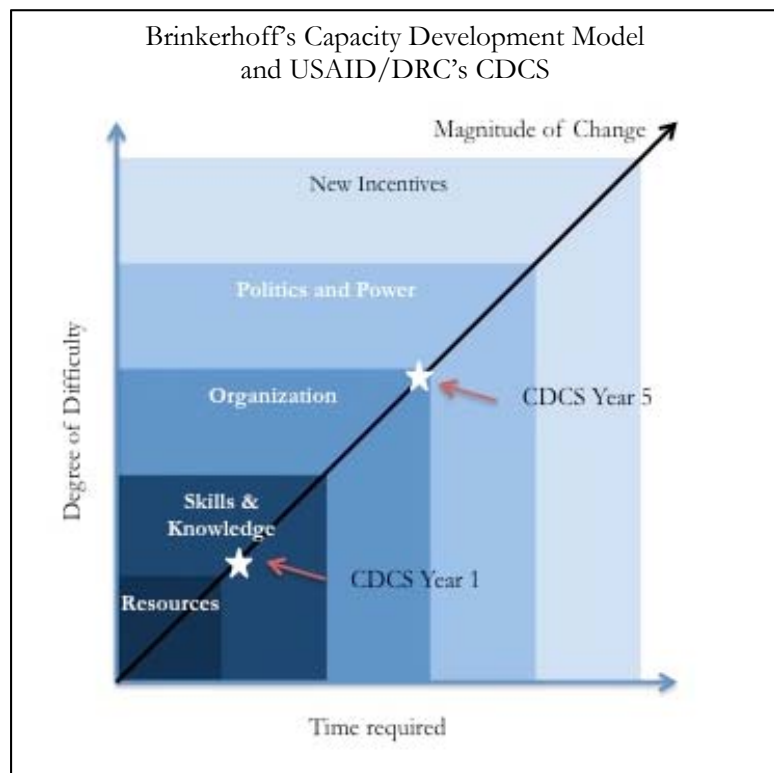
Brinkerhoff's Capacity Development Model and USAID/DRC's CDCS

Magnitude of Change

New Incentives

Politics and Power

Organization

CDCS Year 5

Skills & Knowledge

CDCS Year 1

Resources

Degree of Difficulty

Time required